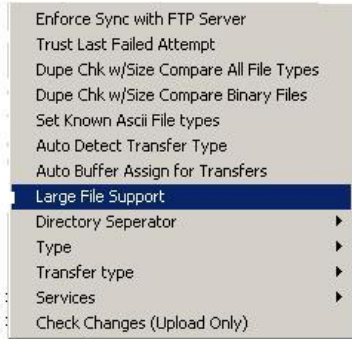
Enforce Sync with FTP Server
Trust Last Failed Attempt
Dupe Chk w/Size Compare All File Types
Dupe Chk w/Size Compare Binary Files
Set Known Ascii File types
Auto Detect Transfer Type
Auto Buffer Assign for Transfers
Large File Support
Directory Seperator
Type
Transfer type
Services
Check Changes (Upload Only)